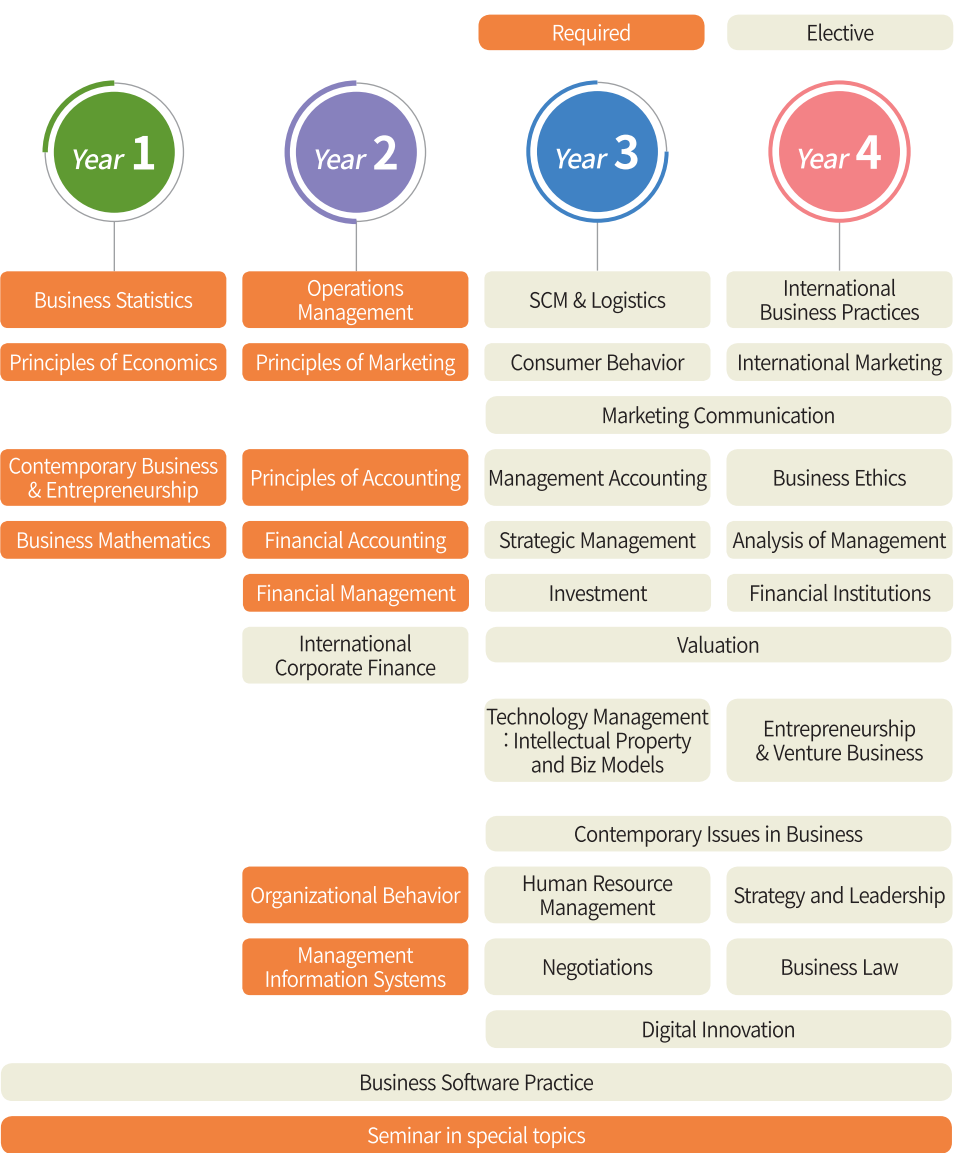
Required

Elective

Year 1

Year 2

Year 3

Year 4

Business Statistics

Operations Management

SCM & Logistics

International Business Practices

Principles of Economics

Principles of Marketing

Consumer Behavior

International Marketing

Marketing Communication

Contemporary Business & Entrepreneurship

Principles of Accounting

Management Accounting

Business Ethics

Business Mathematics

Financial Accounting

Strategic Management

Analysis of Management

Financial Management

Investment

Financial Institutions

International Corporate Finance

Valuation

Technology Management : Intellectual Property and Biz Models

Entrepreneurship & Venture Business

Contemporary Issues in Business

Organizational Behavior

Human Resource Management

Strategy and Leadership

Management Information Systems

Negotiations

Business Law

Digital Innovation

Business Software Practice

Seminar in special topics